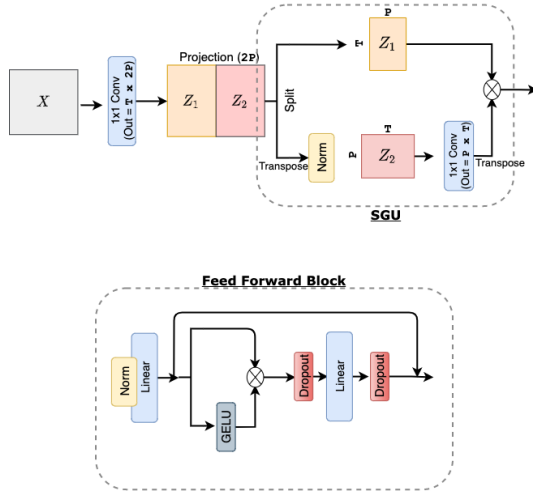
$X$

1x1 Conv (Out = T x 2P)

Projection (2P)

$Z_1$

$Z_2$

Split

P

T

$Z_1$

Transpose

Norm

T

P

$Z_2$

1x1 Conv (Out = P x T)

Transpose

SGU

Feed Forward Block

Norm

Linear

GELU

Dropout

Linear

Dropout